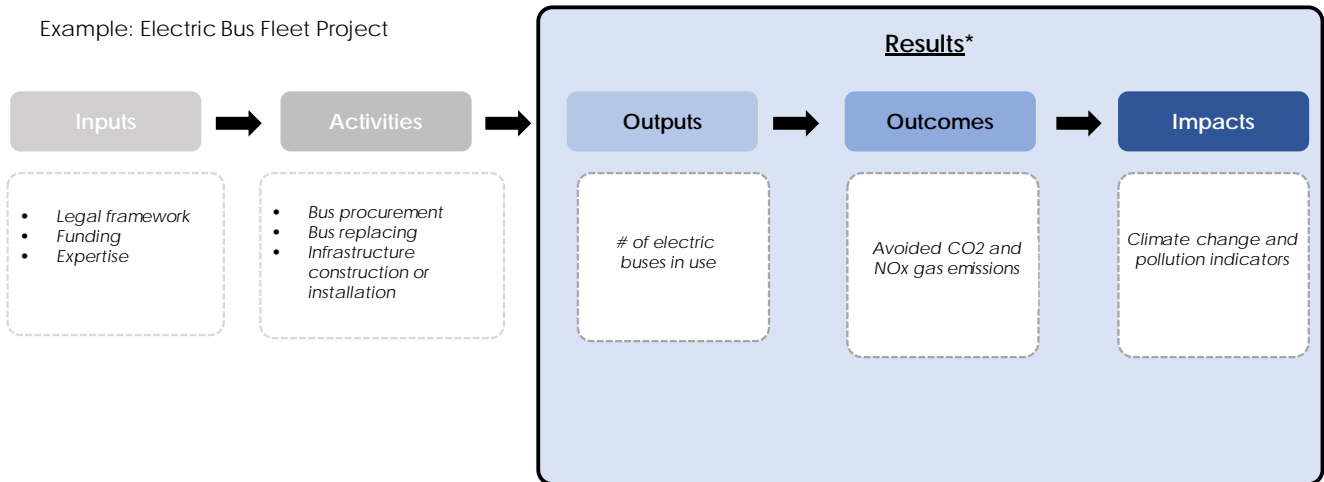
Example: Electric Bus Fleet Project

Results*

Inputs

- Legal framework
- Funding
- Expertise

Activities

- Bus procurement
- Bus replacing
- Infrastructure construction or installation

Outputs

# of electric buses in use

Outcomes

Avoided CO2 and NOx gas emissions

Impacts

Climate change and pollution indicators